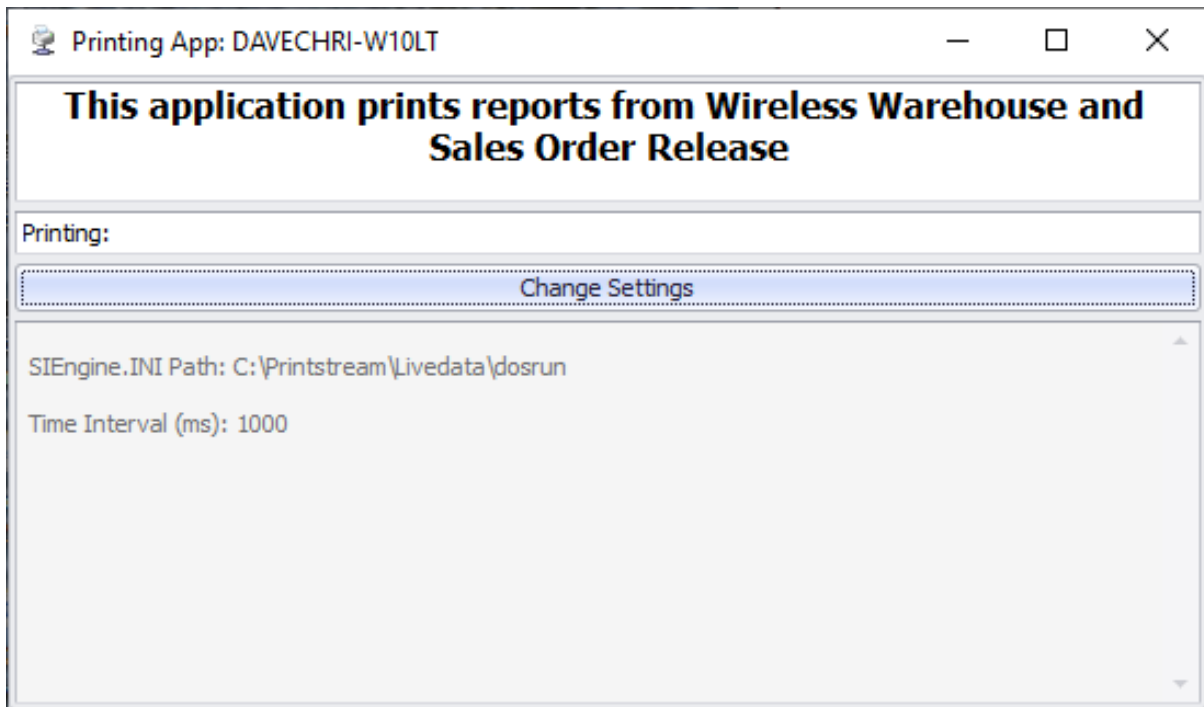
Printing App: DAVECHRI-W10LT

This application prints reports from Wireless Warehouse and Sales Order Release

Printing:

Change Settings

SIEngine.INI Path: C:\Printstream\Livedata\dosrun

Time Interval (ms): 1000